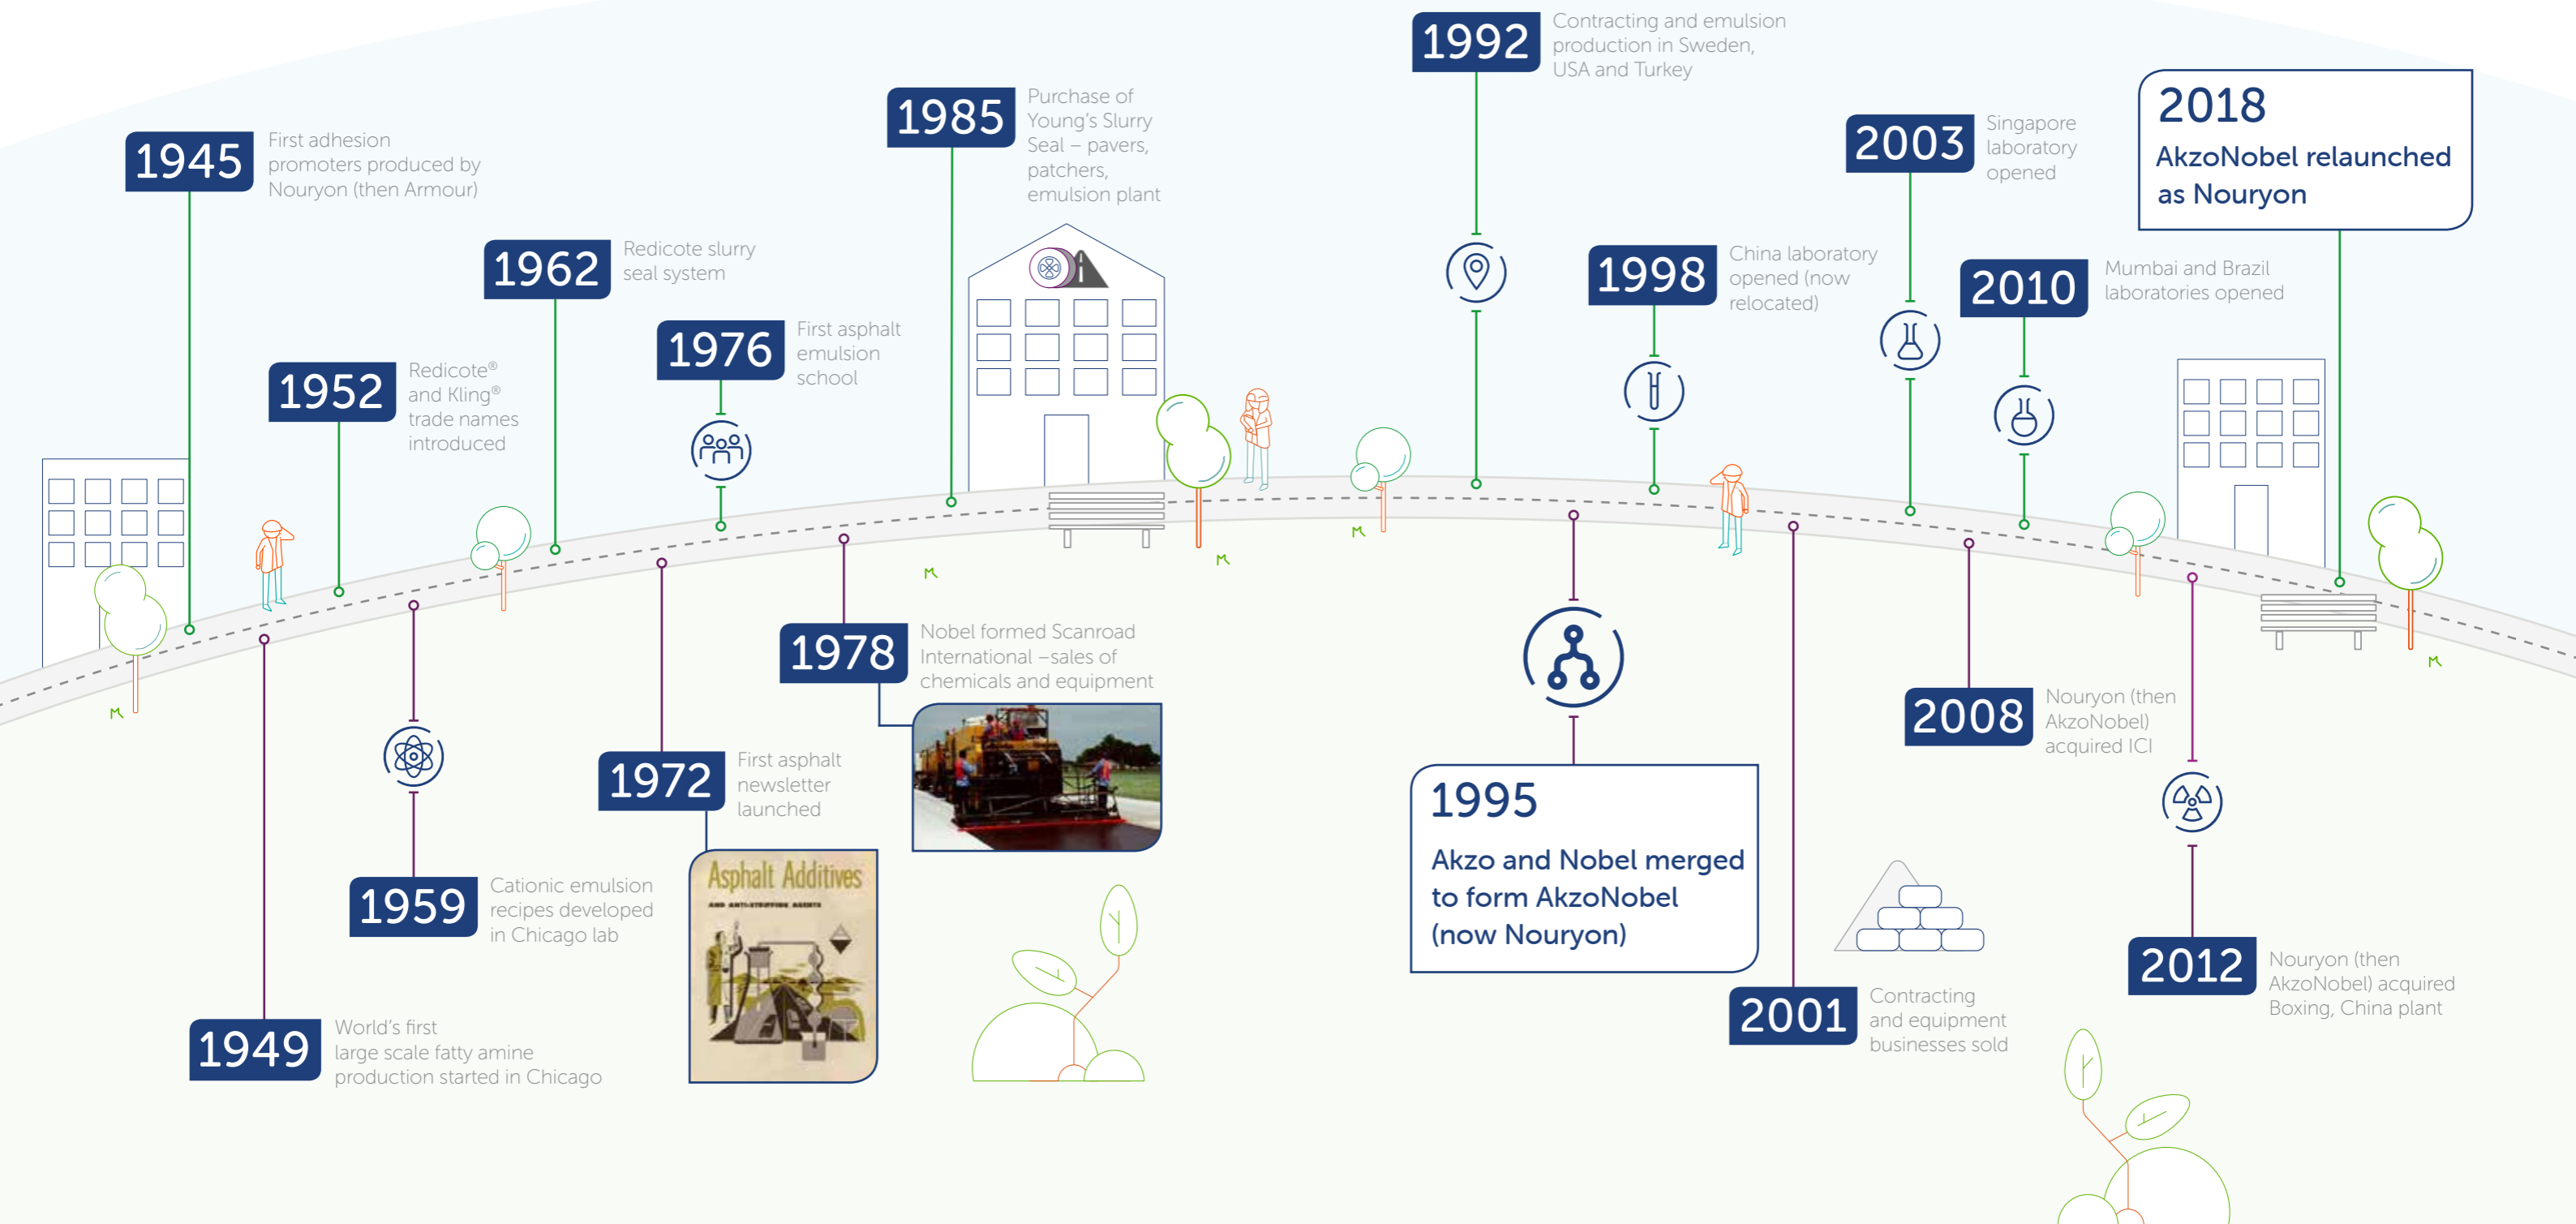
1945
First adhesion promoters produced by Nouryon (then Armour)

1949
World's first large scale fatty amine production started in Chicago

1952
Redicote® and Kling® trade names introduced

1959
Cationic emulsion recipes developed in Chicago lab

1962
Redicote slurry seal system

1972
First asphalt newsletter launched

Asphalt Additives

1976
First asphalt emulsion school

1978
Nobel formed Scanroad International –sales of chemicals and equipment

1985
Purchase of Young's Slurry Seal – pavers, patchers, emulsion plant

1992
Contracting and emulsion production in Sweden, USA and Turkey

1995
Akzo and Nobel merged to form AkzoNobel (now Nouryon)

1998
China laboratory opened (now relocated)

2001
Contracting and equipment businesses sold

2003
Singapore laboratory opened

2008
Nouryon (then AkzoNobel) acquired ICI

2010
Mumbai and Brazil laboratories opened

2012
Nouryon (then AkzoNobel) acquired Boxing, China plant

2018
AkzoNobel relaunched as Nouryon